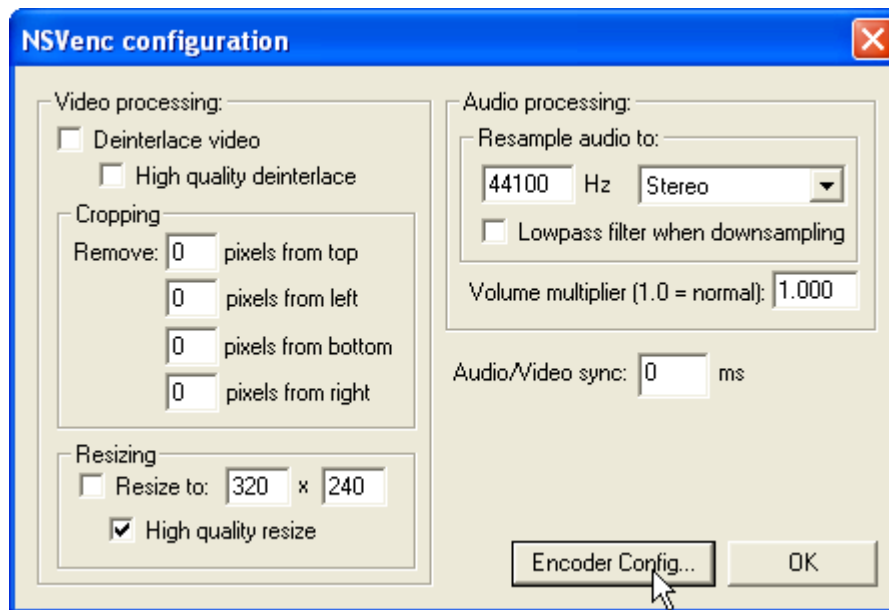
NSVenc configuration

Video processing:
Deinterlace video
High quality deinterlace
Cropping
Remove: 0 pixels from top
0 pixels from left
0 pixels from bottom
0 pixels from right
Resizing
Resize to: 320 x 240
High quality resize

Audio processing:
Resample audio to:
44100 Hz Stereo
Lowpass filter when downsampling
Volume multiplier (1.0 = normal): 1.000

Audio/Video sync: 0 ms

Encoder Config...
OK